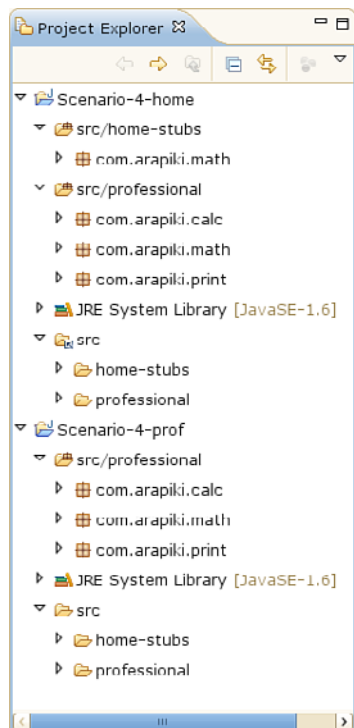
Project Explorer ⊠

Scenario-4-home
src/home-stubs
com.arapiki.math
src/professional
com.arapiki.calc
com.arapiki.math
com.arapiki.print
JRE System Library [JavaSE-1.6]
src
home-stubs
professional
Scenario-4-prof
src/professional
com.arapiki.calc
com.arapiki.math
com.arapiki.print
JRE System Library [JavaSE-1.6]
src
home-stubs
professional